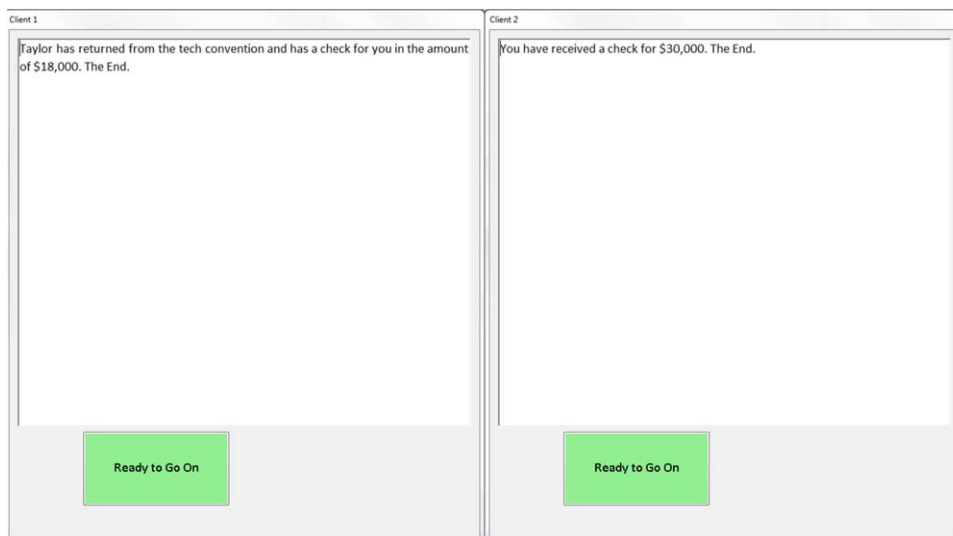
Client 1

Taylor has returned from the tech convention and has a check for you in the amount of \$18,000. The End.

Ready to Go On

Client 2

You have received a check for \$30,000. The End.

Ready to Go On